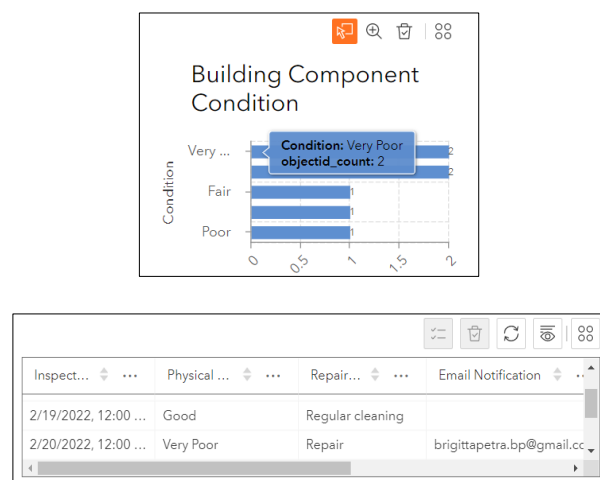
Building Component Condition

Condition: Very Poor
objectid_count: 2

Condition

Very ...

Fair

Poor

2

2

1

1

1

0

0.5

1

1.5

2

| Inspect... | Physical ... | Repair... | Email Notification |
|---|---|---|---|
| 2/19/2022, 12:00 ... | Good | Regular cleaning | |
| 2/20/2022, 12:00 ... | Very Poor | Repair | brigittapetra.bp@gmail.co |